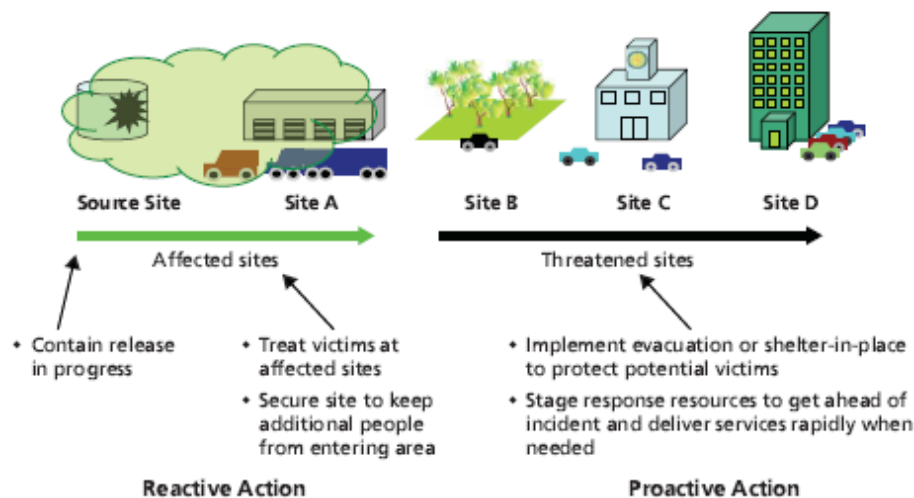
Source Site Site A Site B Site C Site D

Affected sites

Threatened sites

• Contain release in progress

• Treat victims at affected sites

• Secure site to keep additional people from entering area

• Implement evacuation or shelter-in-place to protect potential victims

• Stage response resources to get ahead of incident and deliver services rapidly when needed

Reactive Action

Proactive Action